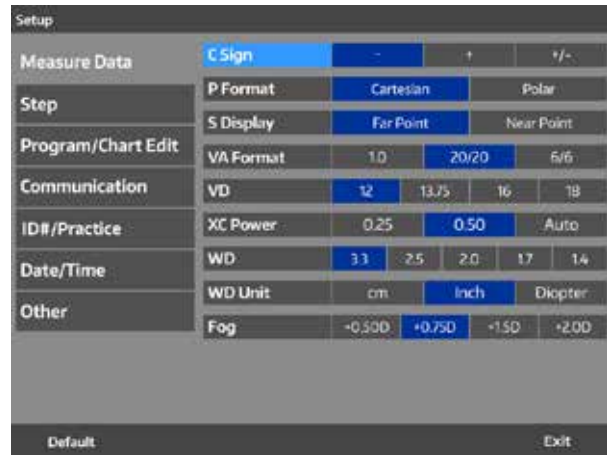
Setup

Measure Data
Step
Program/Chart Edit
Communication
ID#/Practice
Date/Time
Other

| C Sign | - | + | +/- |
|---|---|---|---|
| P Format | Cartesian | Polar | |
| S Display | Far Point | Near Point | |
| VA Format | 1.0 | 20/20 | 6/6 |
| VD | 12 | 13.75 | 16 | 18 |
| XC Power | 0.25 | 0.50 | Auto |
| WD | 3.3 | 2.5 | 2.0 | 1.7 | 1.4 |
| WD Unit | cm | Inch | Diopter |
| Fog | +0.50D | +0.75D | +1.5D | +2.0D |

Default
Exit